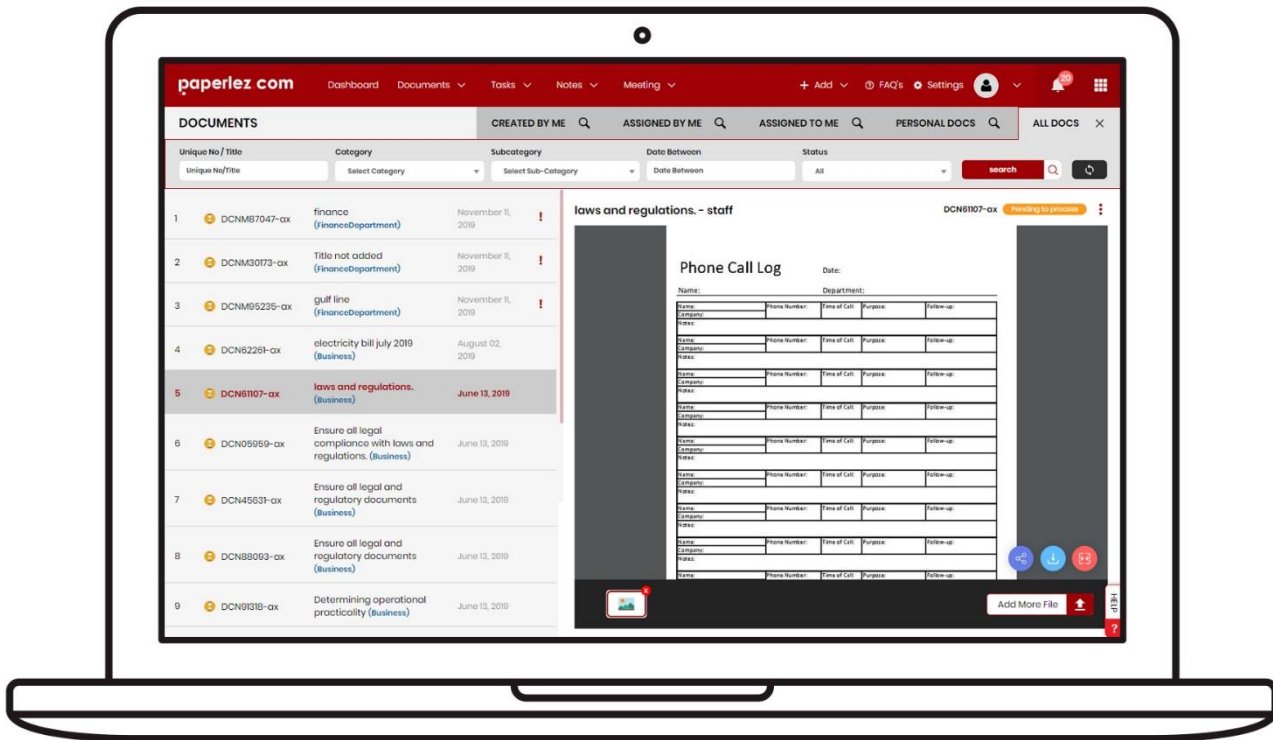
paperlez com Dashboard Documents Tasks Notes Meeting + Add FAQ's Settings 20

DOCUMENTS

CREATED BY ME ASSIGNED BY ME ASSIGNED TO ME PERSONAL DOCS ALL DOCS ×

| Unique No / Title | Category | Subcategory | Date Between | Status |
|---|---|---|---|---|
| Unique No/Title | Select Category | Select Sub-Category | Date Between | All |

search

| | | | | |
|---|---|---|---|---|
| 1 | DCNM87047-ax | finance (FinanceDepartment) | November 11, 2019 | ! |
| 2 | DCNM30173-ax | Title not added (FinanceDepartment) | November 11, 2019 | ! |
| 3 | DCNM95235-ax | gulf line (FinanceDepartment) | November 11, 2019 | ! |
| 4 | DCN62261-ax | electricity bill july 2019 (Business) | August 02, 2019 | |
| 5 | DCN61107-ax | laws and regulations. (Business) | June 13, 2019 | |
| 6 | DCN05959-ax | Ensure all legal compliance with laws and regulations. (Business) | June 13, 2019 | |
| 7 | DCN45631-ax | Ensure all legal and regulatory documents (Business) | June 13, 2019 | |
| 8 | DCN88093-ax | Ensure all legal and regulatory documents (Business) | June 13, 2019 | |
| 9 | DCN91318-ax | Determining operational practicality (Business) | June 13, 2019 | |

laws and regulations. - staff

DCN61107-ax Pending to process

Phone Call Log Date:
Name: Department:

| Name: | Phone Number: | Time of Call: | Purpose: | Follow-up: |
|---|---|---|---|---|
| Company: | | | | |
| Notes: | | | | |
| Name: | Phone Number: | Time of Call: | Purpose: | Follow-up: |
| Company: | | | | |
| Notes: | | | | |
| Name: | Phone Number: | Time of Call: | Purpose: | Follow-up: |
| Company: | | | | |
| Notes: | | | | |
| Name: | Phone Number: | Time of Call: | Purpose: | Follow-up: |
| Company: | | | | |
| Notes: | | | | |
| Name: | Phone Number: | Time of Call: | Purpose: | Follow-up: |
| Company: | | | | |
| Notes: | | | | |
| Name: | Phone Number: | Time of Call: | Purpose: | Follow-up: |
| Company: | | | | |
| Notes: | | | | |
| Name: | Phone Number: | Time of Call: | Purpose: | Follow-up: |
| Company: | | | | |
| Notes: | | | | |
| Name: | Phone Number: | Time of Call: | Purpose: | Follow-up: |
| Company: | | | | |
| Notes: | | | | |
| Name: | Phone Number: | Time of Call: | Purpose: | Follow-up: |

Add More File

HELP ?